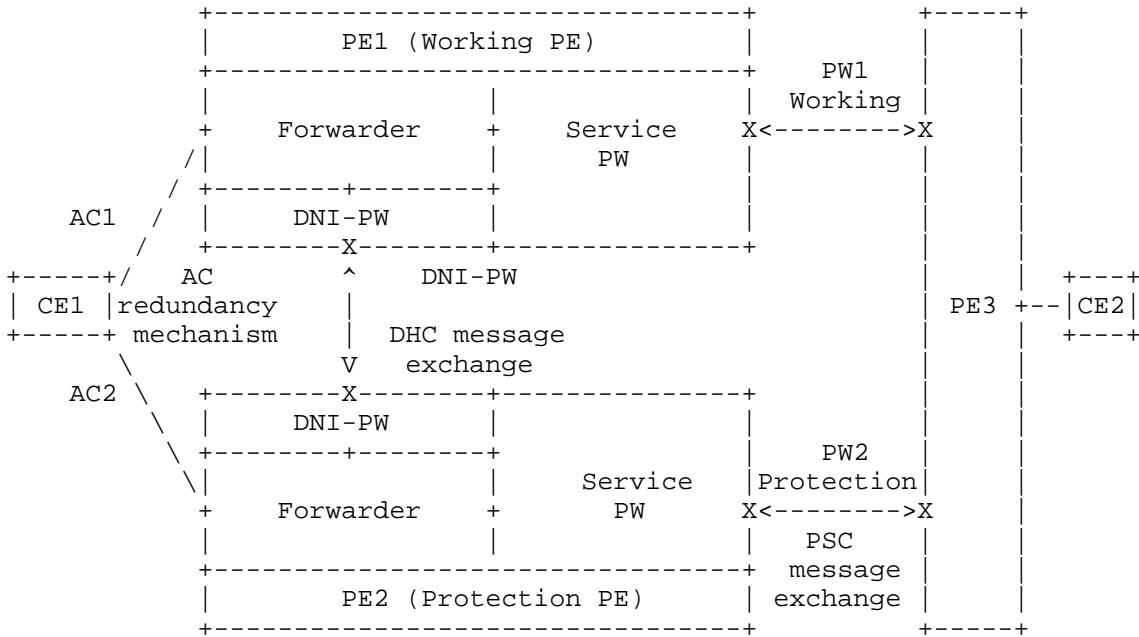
PE1 (Working PE)

PW1
Working

Forwarder

Service
PW

DNI-PW

AC1

CE1

AC
redundancy
mechanism

DNI-PW

DHC message
exchange

PE3

CE2

AC2

DNI-PW

PW2
Protection

Forwarder

Service
PW

PSC
message
exchange

PE2 (Protection PE)